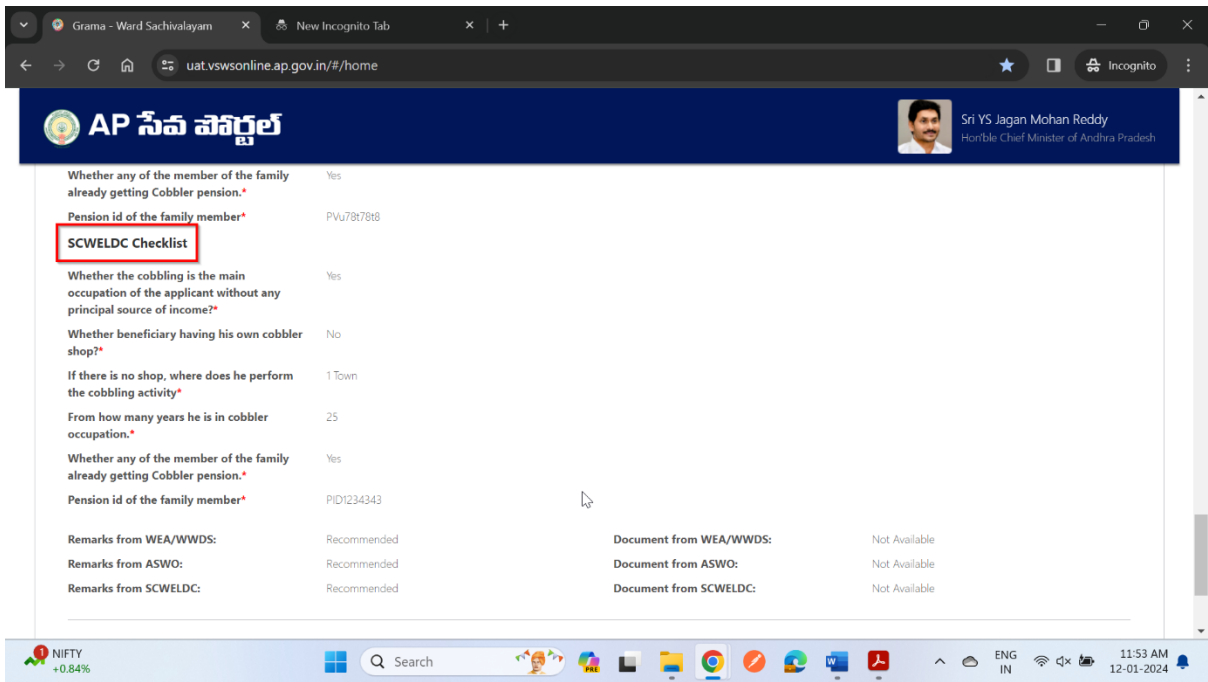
Grama - Ward Sachivalayam × New Incognito Tab × +

uat.vswsonline.ap.gov.in/#/home

Incognito

AP సేవ పోర్టల్

Sri YS Jagan Mohan Reddy
Hon'ble Chief Minister of Andhra Pradesh

Whether any of the member of the family already getting Cobbler pension.* Yes

Pension id of the family member* PVu78t78t8

SCWELDC Checklist

Whether the cobbling is the main occupation of the applicant without any principal source of income?* Yes

Whether beneficiary having his own cobbler shop?* No

If there is no shop, where does he perform the cobbling activity* 1 Town

From how many years he is in cobbler occupation.* 25

Whether any of the member of the family already getting Cobbler pension.* Yes

Pension id of the family member* PID1234343

Remarks from WEA/WWDS: Recommended
Document from WEA/WWDS: Not Available

Remarks from ASWO: Recommended
Document from ASWO: Not Available

Remarks from SCWELDC: Recommended
Document from SCWELDC: Not Available

1 NIFTY +0.84%

Search

ENG IN

11:53 AM
12-01-2024